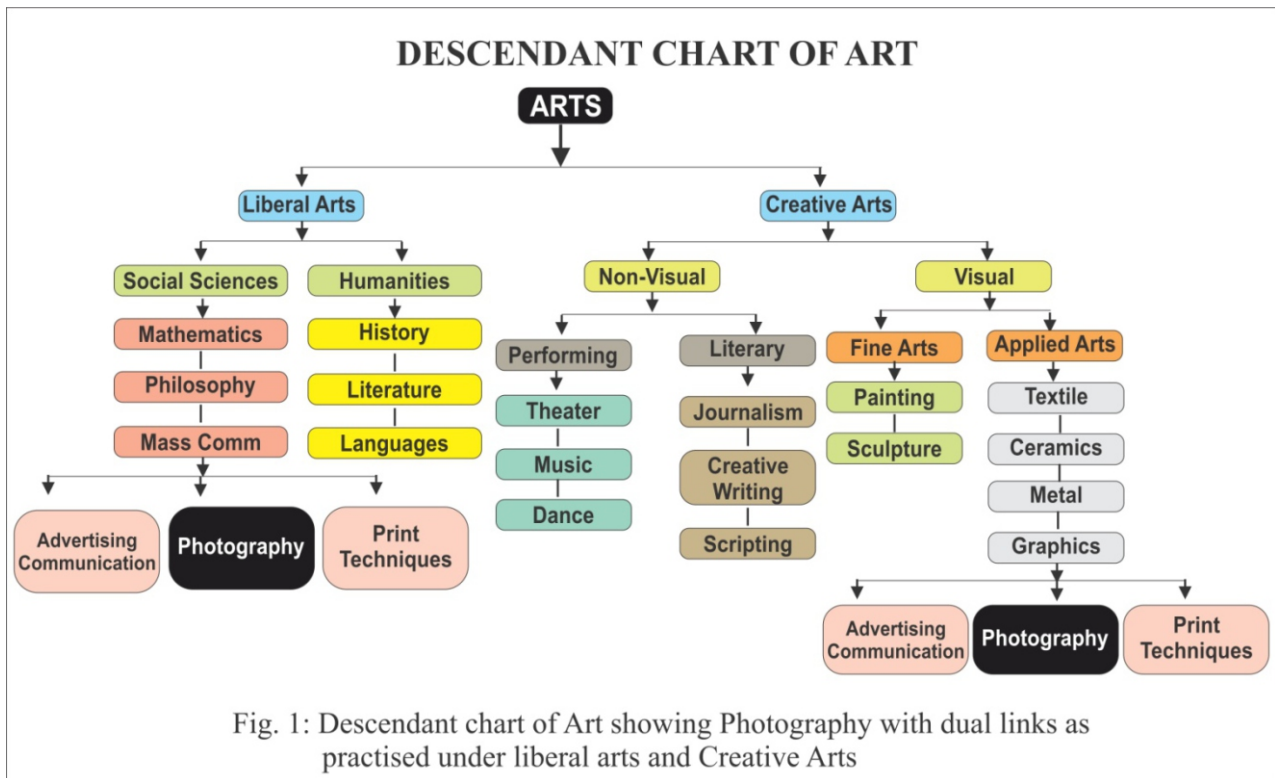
DESCENDANT CHART OF ART

ARTS

Liberal Arts

Creative Arts

Social Sciences

Mathematics

Philosophy

Mass Comm

Humanities

History

Literature

Languages

Advertising Communication

Photography

Print Techniques

Non-Visual

Performing

Theater

Music

Dance

Literary

Journalism

Creative Writing

Scripting

Visual

Fine Arts

Painting

Sculpture

Applied Arts

Textile

Ceramics

Metal

Graphics

Advertising Communication

Photography

Print Techniques

Fig. 1: Descendant chart of Art showing Photography with dual links as practised under liberal arts and Creative Arts